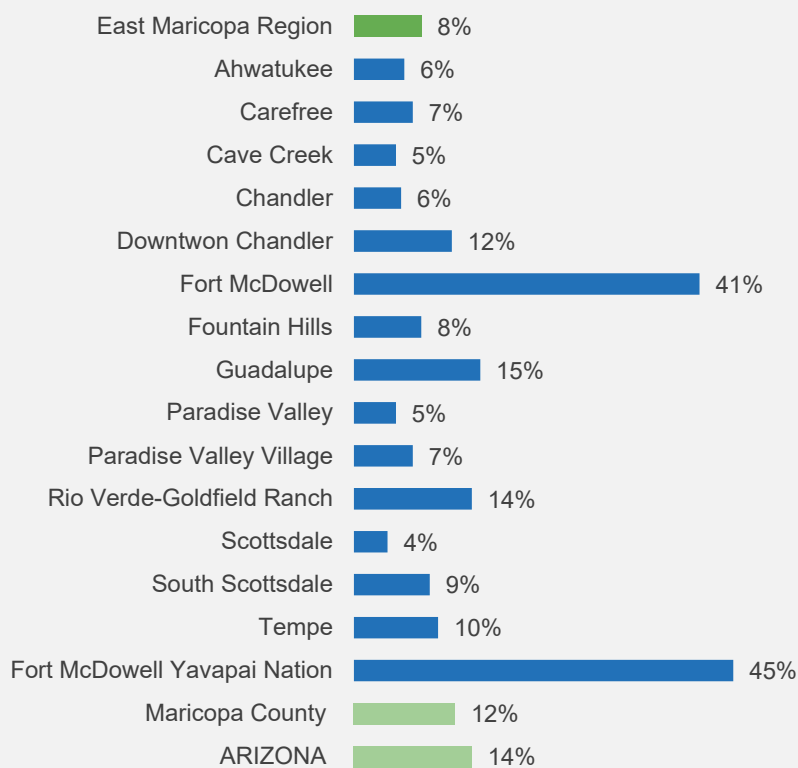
| | |
|---|---|
| East Maricopa Region | 8% |
| Ahwatukee | 6% |
| Carefree | 7% |
| Cave Creek | 5% |
| Chandler | 6% |
| Downtwon Chandler | 12% |
| Fort McDowell | 41% |
| Fountain Hills | 8% |
| Guadalupe | 15% |
| Paradise Valley | 5% |
| Paradise Valley Village | 7% |
| Rio Verde-Goldfield Ranch | 14% |
| Scottsdale | 4% |
| South Scottsdale | 9% |
| Tempe | 10% |
| Fort McDowell Yavapai Nation | 45% |
| Maricopa County | 12% |
| ARIZONA | 14% |